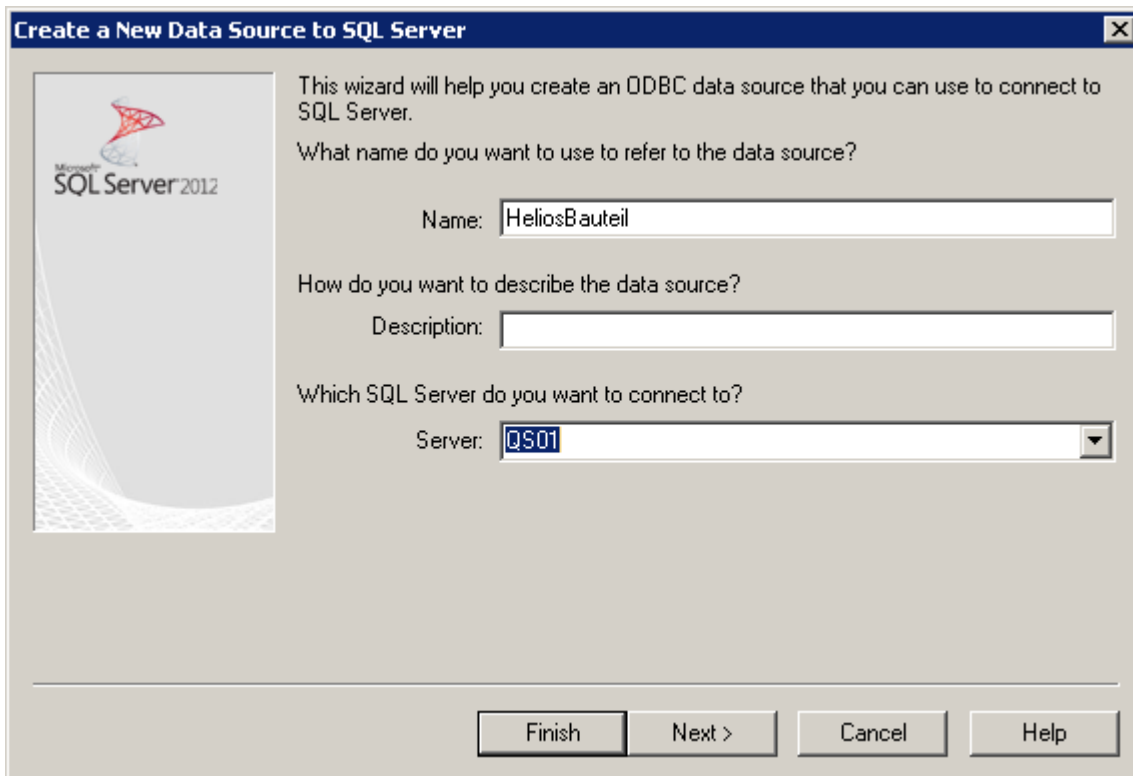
Create a New Data Source to SQL Server

Microsoft
SQL Server 2012

This wizard will help you create an ODBC data source that you can use to connect to SQL Server.

What name do you want to use to refer to the data source?

Name: HeliosBauteil

How do you want to describe the data source?

Description:

Which SQL Server do you want to connect to?

Server: QS01

Finish
Next >
Cancel
Help